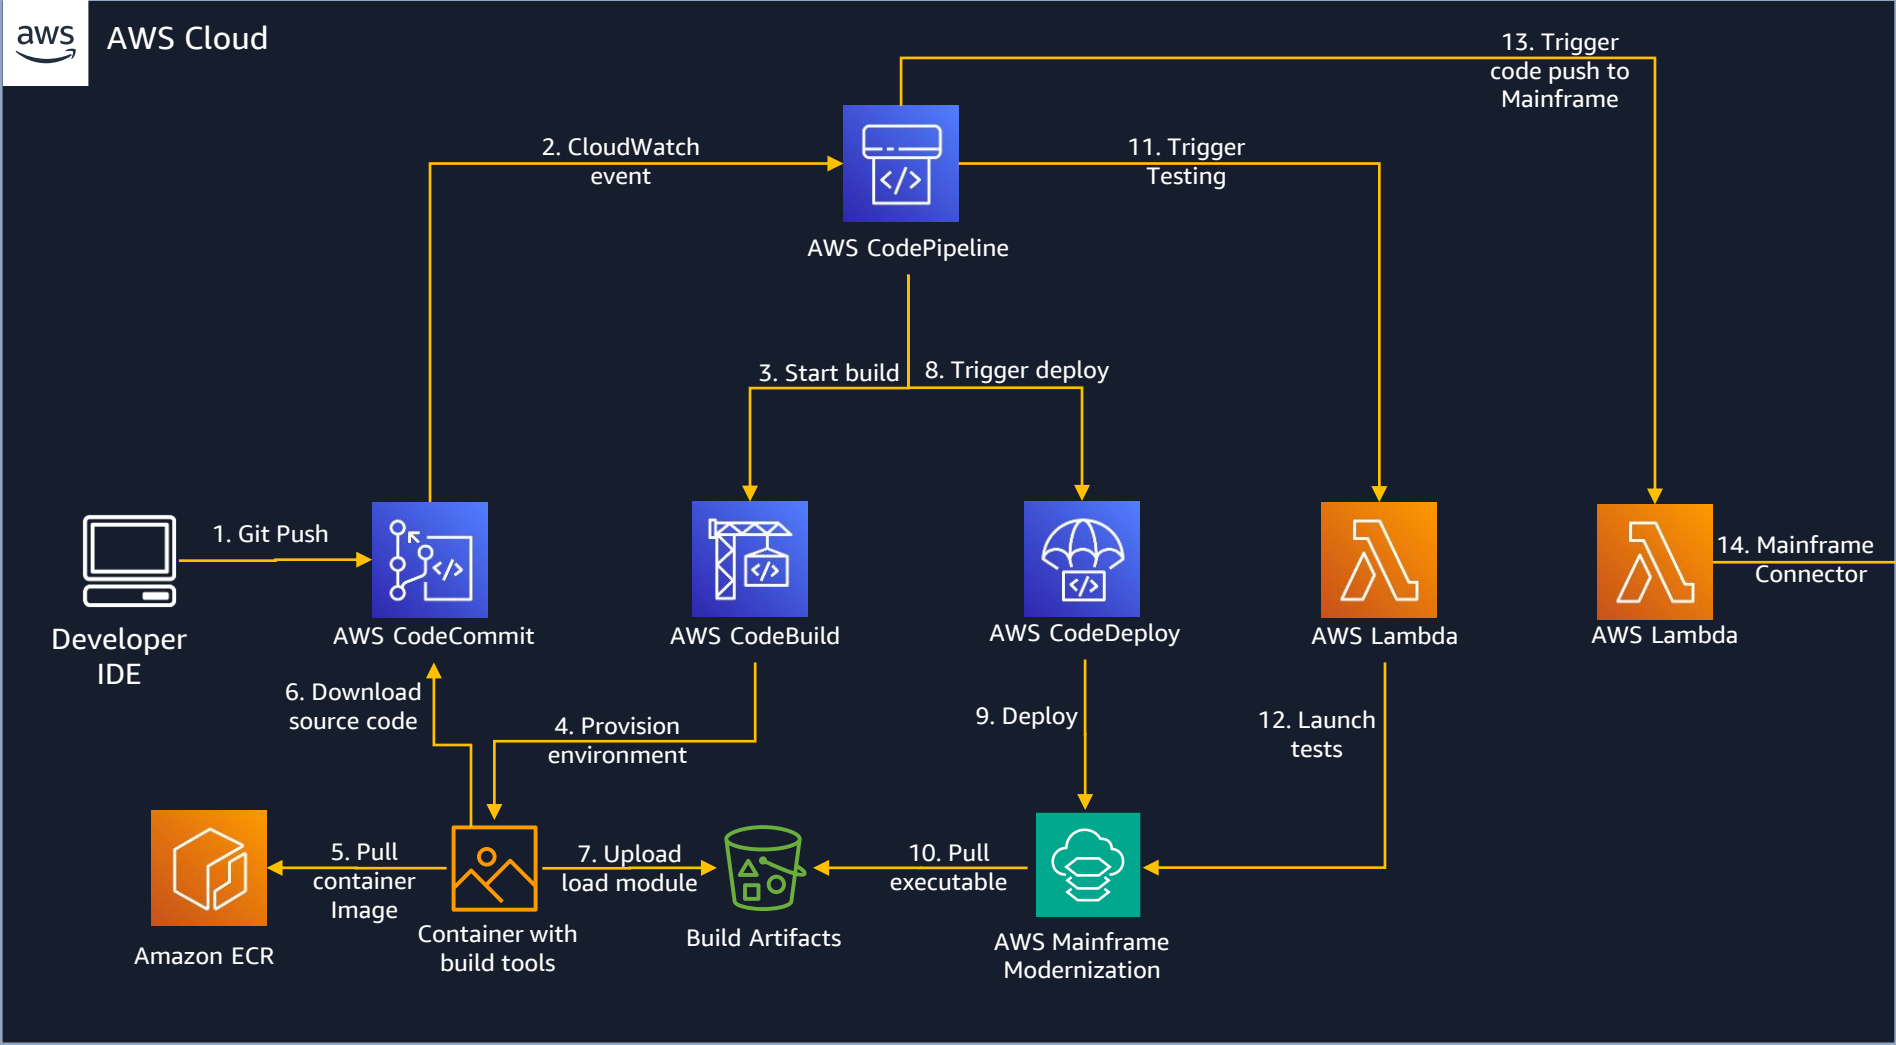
aws AWS Cloud

13. Trigger code push to Mainframe

2. CloudWatch event

11. Trigger Testing

AWS CodePipeline

3. Start build

8. Trigger deploy

1. Git Push

Developer IDE

AWS CodeCommit

AWS CodeBuild

AWS CodeDeploy

AWS Lambda

AWS Lambda

14. Mainframe Connector

6. Download source code

4. Provision environment

9. Deploy

12. Launch tests

5. Pull container Image

7. Upload load module

10. Pull executable

Amazon ECR

Container with build tools

Build Artifacts

AWS Mainframe Modernization